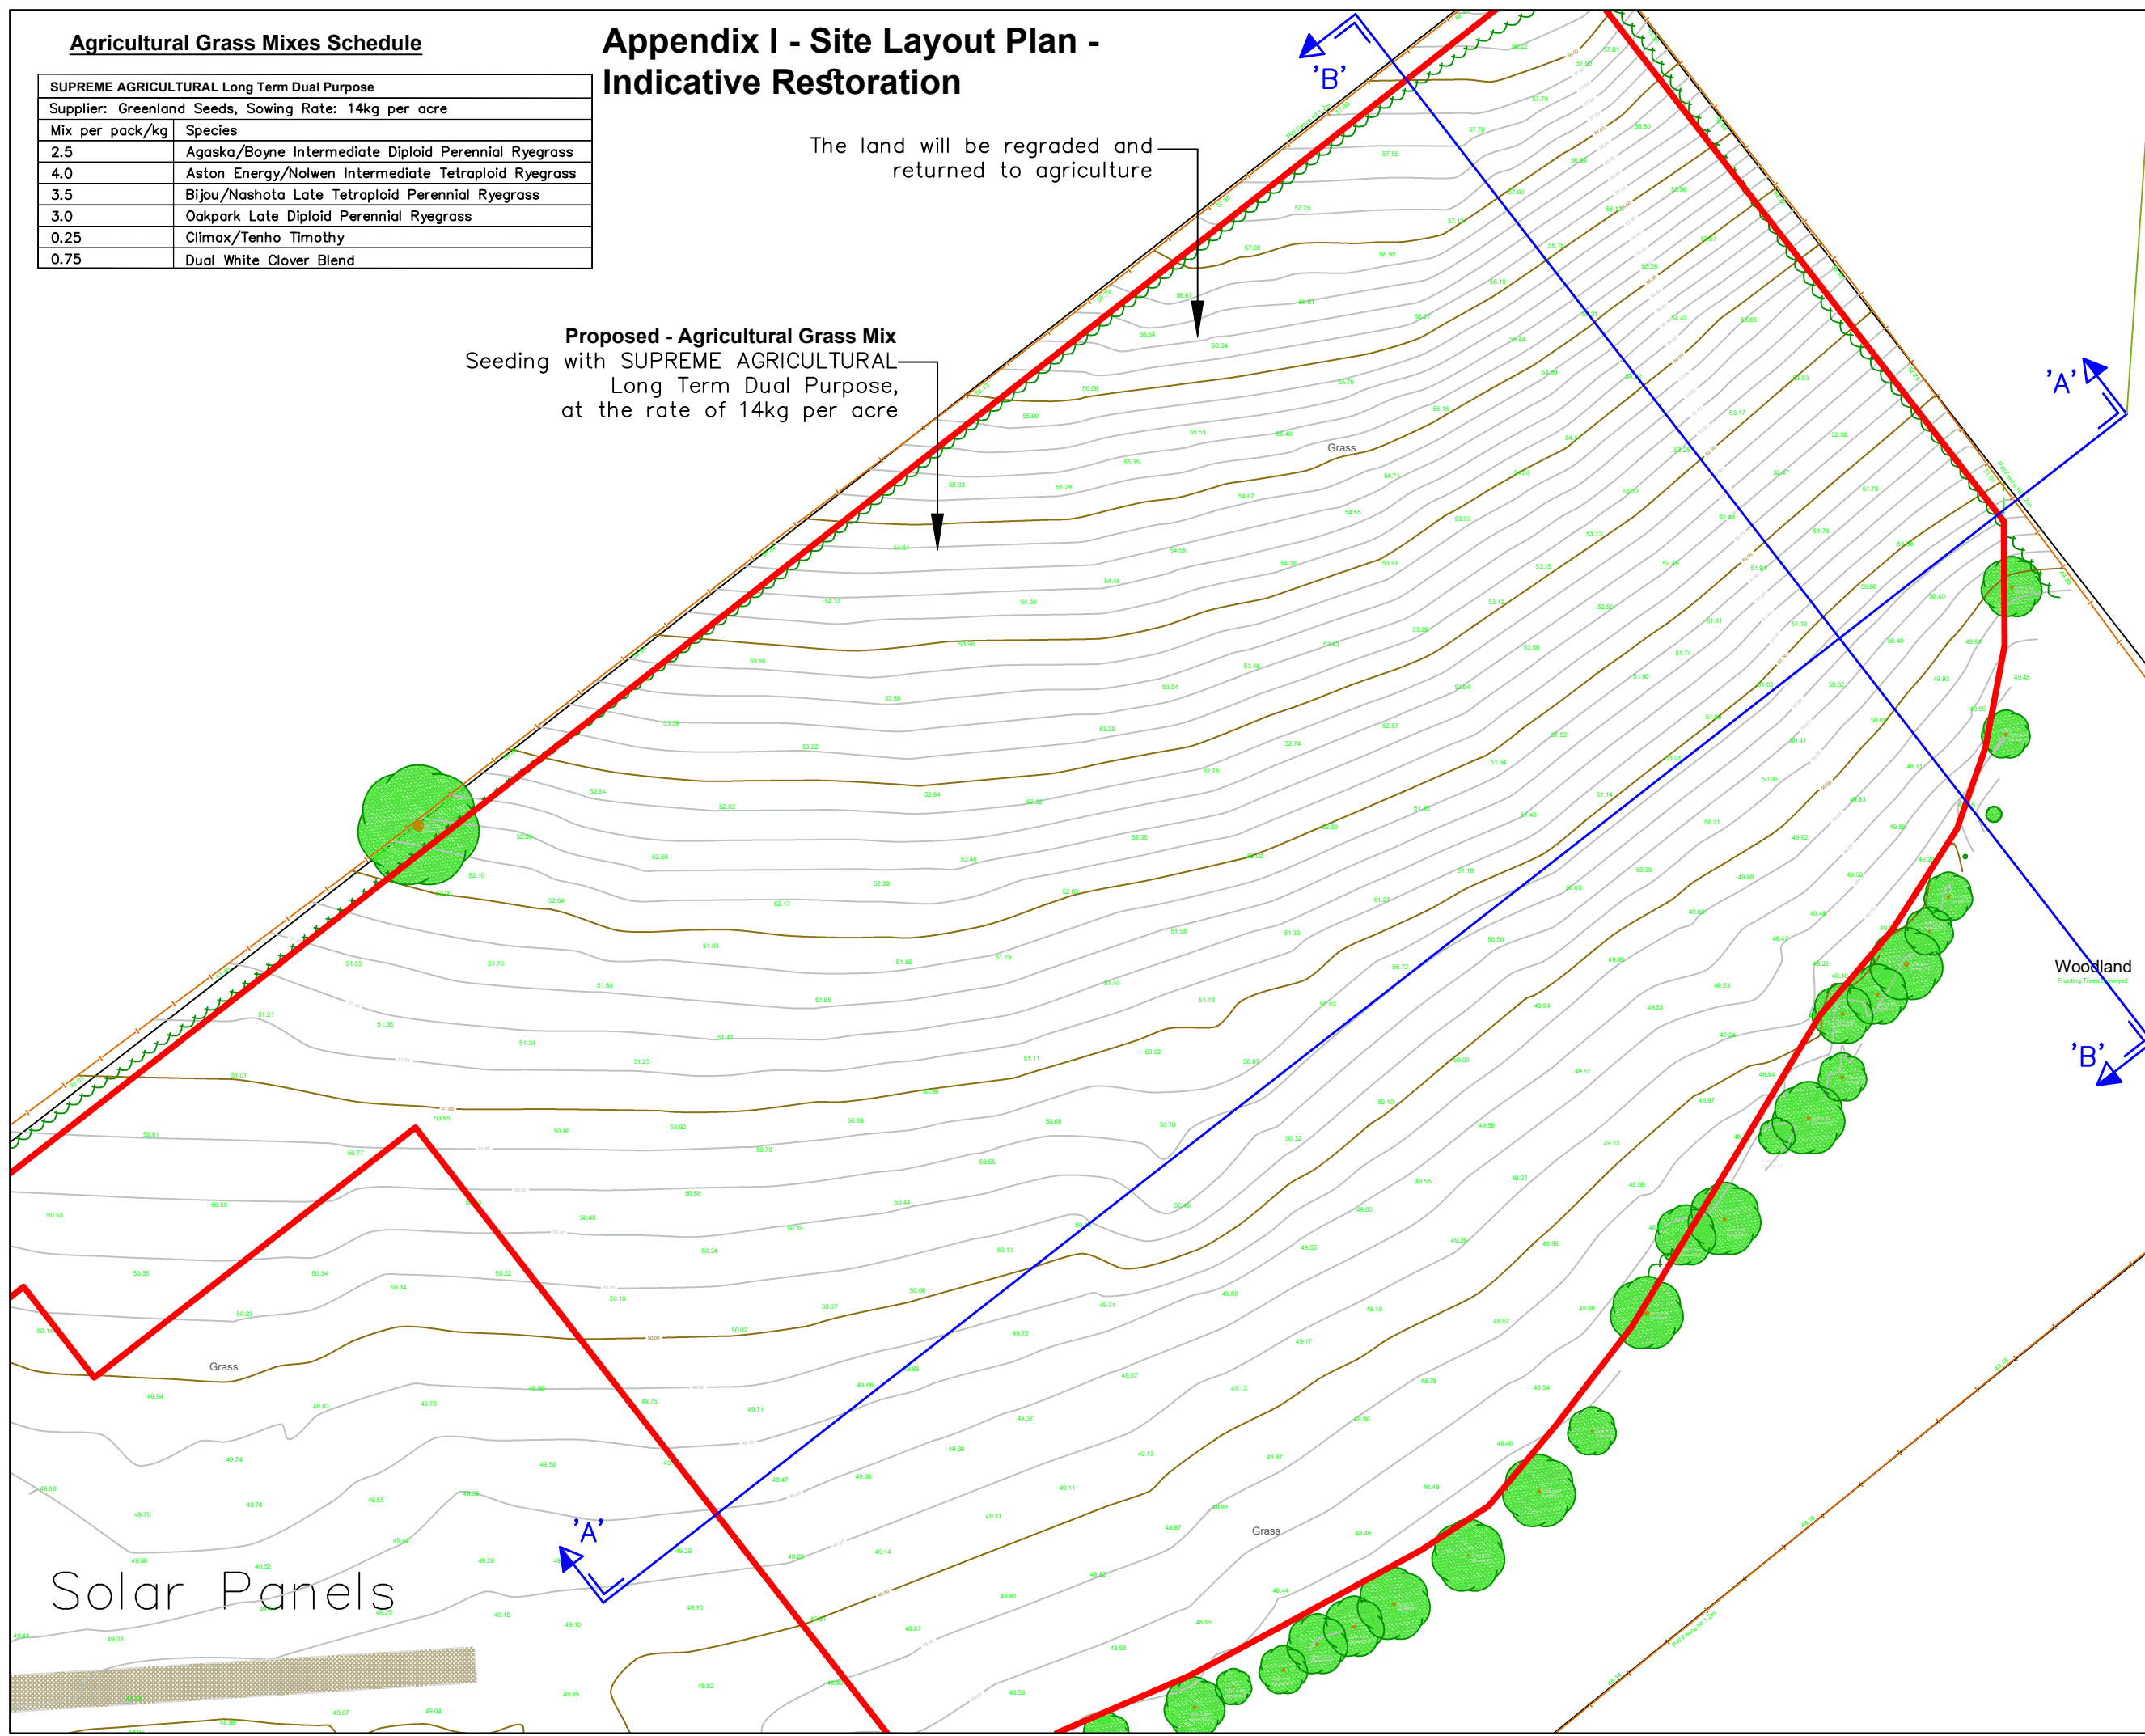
Agricultural Grass Mixes Schedule

| SUPREME AGRICULTURAL Long Term Dual Purpose | |
|---|---|
| Supplier: Greenland Seeds, Sowing Rate: 14kg per acre | |
| Mix per pack/kg | Species |
| 2.5 | Agaska/Boyne Intermediate Diploid Perennial Ryegrass |
| 4.0 | Aston Energy/Nolwen Intermediate Tetraploid Ryegrass |
| 3.5 | Bijou/Nashota Late Tetraploid Perennial Ryegrass |
| 3.0 | Oakpark Late Diploid Perennial Ryegrass |
| 0.25 | Climax/Tenho Timothy |
| 0.75 | Dual White Clover Blend |

Appendix I - Site Layout Plan - Indicative Restoration

The land will be regraded and returned to agriculture

Proposed - Agricultural Grass Mix
Seeding with SUPREME AGRICULTURAL Long Term Dual Purpose, at the rate of 14kg per acre

'B'

'A'

Grass

Woodland

'B'

Grass

Grass

'A'

Solar Panels